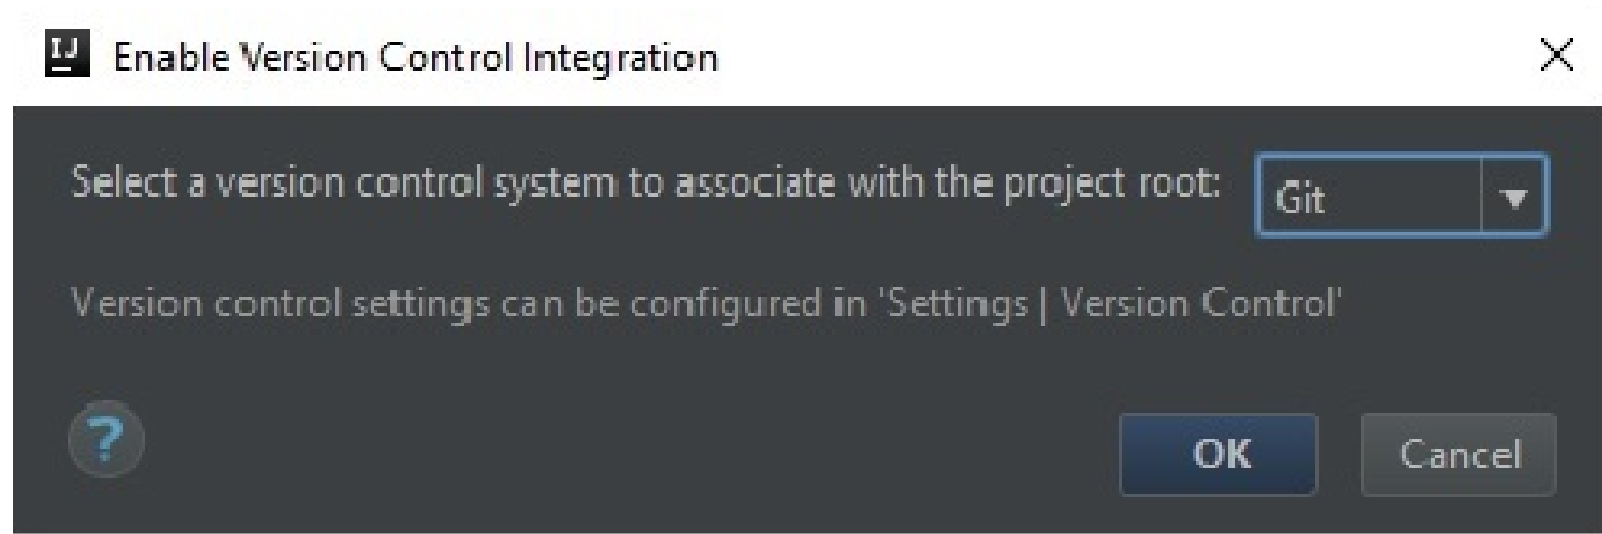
IJ Enable Version Control Integration

Select a version control system to associate with the project root: Git

Version control settings can be configured in 'Settings | Version Control'

?

OK Cancel